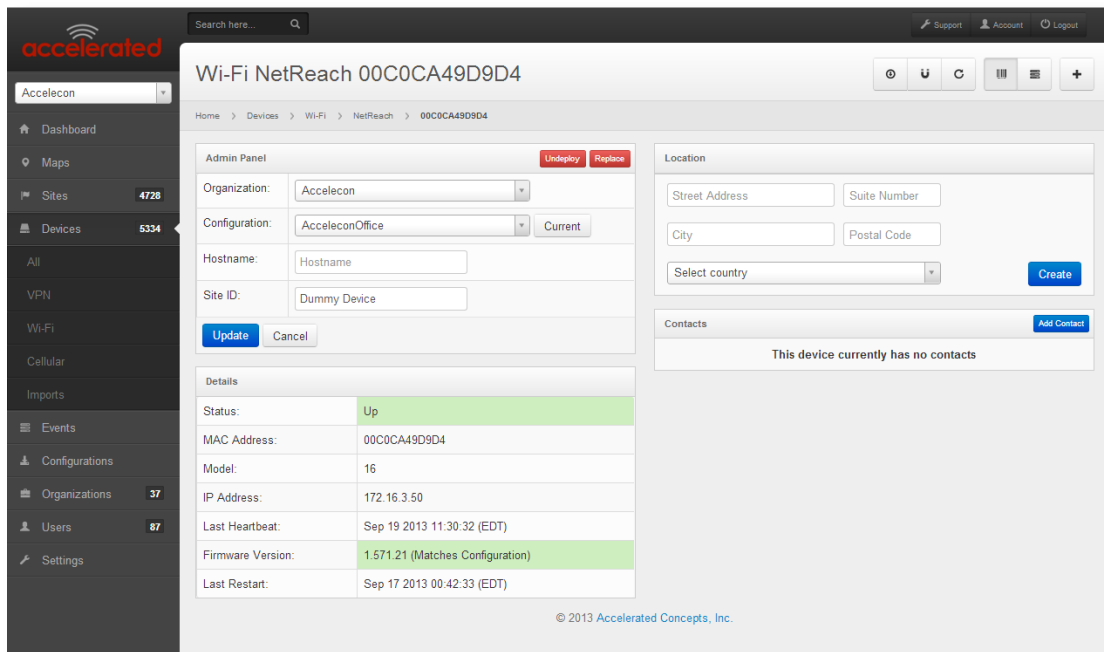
accelerated

Search here...

Support Account Logout

Accelecon

Dashboard
Maps
Sites 4728
Devices 5334
All
VPN
Wi-Fi
Cellular
Imports
Events
Configurations
Organizations 37
Users 87
Settings

Wi-Fi NetReach 00C0CA49D9D4

Home > Devices > Wi-Fi > NetReach > 00C0CA49D9D4

Admin Panel
Undeploy Replace

Organization: Accelecon
Configuration: AcceleconOffice Current
Hostname: Hostname
Site ID: Dummy Device

Update Cancel

Details

| Status: | Up |
|---|---|
| MAC Address: | 00C0CA49D9D4 |
| Model: | 16 |
| IP Address: | 172.16.3.50 |
| Last Heartbeat: | Sep 19 2013 11:30:32 (EDT) |
| Firmware Version: | 1.571.21 (Matches Configuration) |
| Last Restart: | Sep 17 2013 00:42:33 (EDT) |

Location

Street Address
Suite Number
City
Postal Code
Select country
Create

Contacts
Add Contact
This device currently has no contacts

© 2013 Accelerated Concepts, Inc.